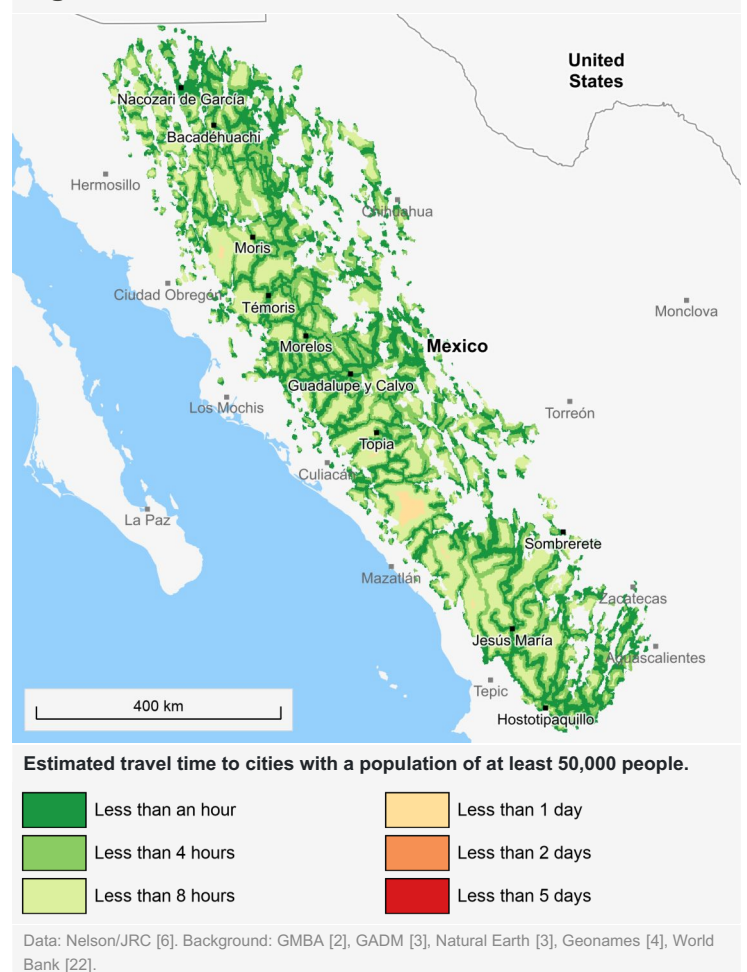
United States

Nacozari de García

Bacadéhuachi

Hermosillo

Chihuahua

Moris

Ciudad Obregón

Témoris

Monclova

Morelos

Mexico

Guadalupe y Calvo

Los Mochis

Torreón

Topia

Culiacán

La Paz

Sombrerete

Mazatlán

Zacatecas

Jesús María

Aguascalientes

Tepic

Hostotipaquillo

400 km

Estimated travel time to cities with a population of at least 50,000 people.

| | |
|---|---|
| Less than an hour | Less than 1 day |
| Less than 4 hours | Less than 2 days |
| Less than 8 hours | Less than 5 days |

Data: Nelson/JRC [6]. Background: GMBA [2], GADM [3], Natural Earth [3], Geonames [4], World Bank [22].